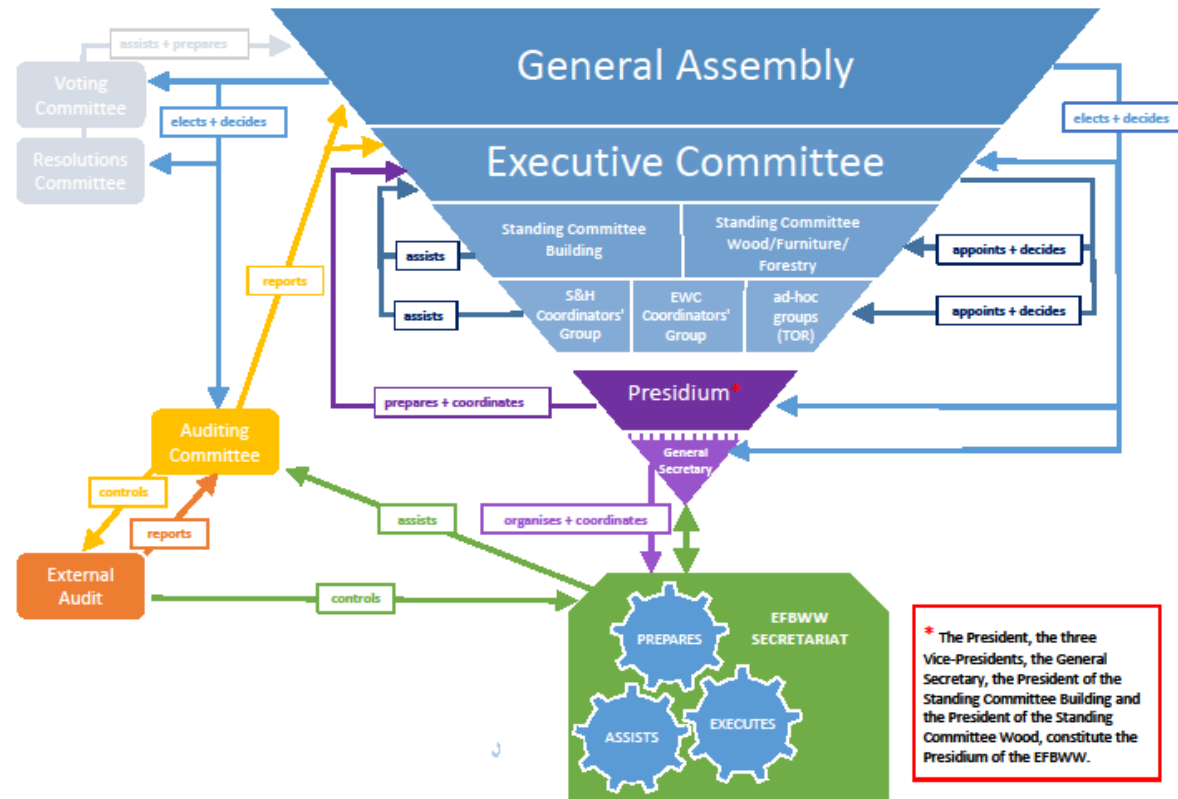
assists + prepares

Voting Committee

elects + decides

Resolutions Committee

General Assembly

elects + decides

Executive Committee

Standing Committee Building

Standing Committee Wood/Furniture/ Forestry

assists

appoints + decides

S&H Coordinators' Group

EWC Coordinators' Group

ad-hoc groups (TOR)

assists

appoints + decides

reports

Presidium*

prepares + coordinates

Auditing Committee

General Secretary

controls

assists

organises + coordinates

reports

External Audit

controls

EFBWW SECRETARIAT

PREPARES

ASSISTS

EXECUTES

* The President, the three Vice-Presidents, the General Secretary, the President of the Standing Committee Building and the President of the Standing Committee Wood, constitute the Presidium of the EFBWW.